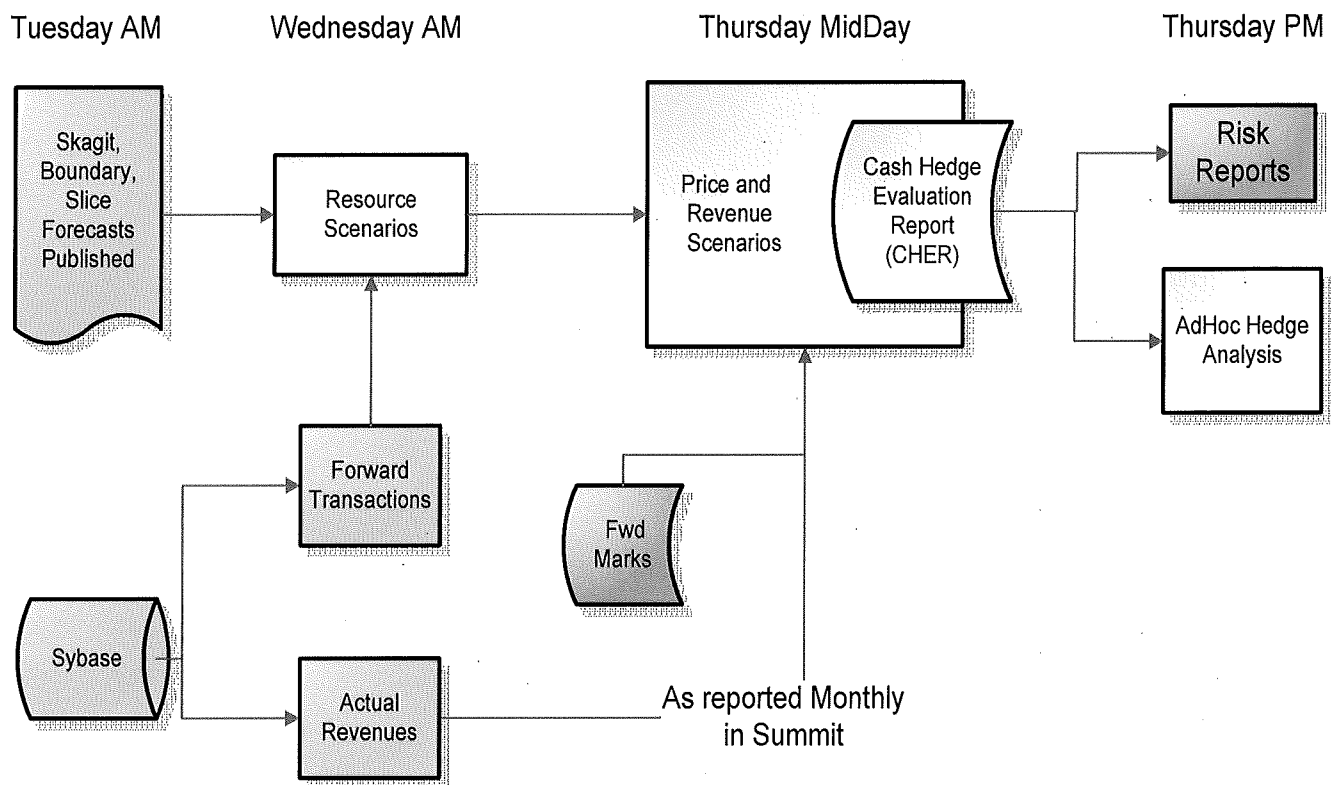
Tuesday AM

Wednesday AM

Thursday MidDay

Thursday PM

Skagit, Boundary, Slice Forecasts Published

Resource Scenarios

Price and Revenue Scenarios

Cash Hedge Evaluation Report (CHER)

Risk Reports

AdHoc Hedge Analysis

Forward Transactions

Fwd Marks

Sybase

Actual Revenues

As reported Monthly in Summit